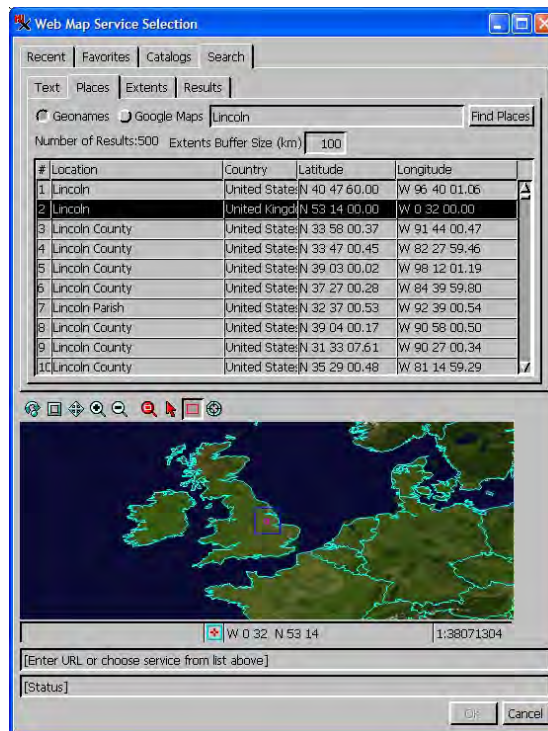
Web Map Service Selection

Recent | Favorites | Catalogs | Search

Text | Places | Extents | Results

Geonames  Google Maps  Lincoln  Find Places

Number of Results:500  Extents Buffer Size (km) 100

| # | Location | Country | Latitude | Longitude |
|---|---|---|---|---|
| 1 | Lincoln | United States | N 40 47 60.00 | W 96 40 01.06 |
| 2 | Lincoln | United Kingdo | N 53 14 00.00 | W 0 32 00.00 |
| 3 | Lincoln County | United States | N 33 58 00.37 | W 91 44 00.47 |
| 4 | Lincoln County | United States | N 33 47 00.45 | W 82 27 59.46 |
| 5 | Lincoln County | United States | N 39 03 00.02 | W 98 12 01.19 |
| 6 | Lincoln County | United States | N 37 27 00.28 | W 84 39 59.80 |
| 7 | Lincoln Parish | United States | N 32 37 00.53 | W 92 39 00.54 |
| 8 | Lincoln County | United States | N 39 04 00.17 | W 90 58 00.50 |
| 9 | Lincoln County | United States | N 31 33 07.61 | W 90 27 00.34 |
| 10 | Lincoln County | United States | N 35 29 00.48 | W 81 14 59.29 |

W 0 32  N 53 14  1:38071304

[Enter URL or choose service from list above]

[Status]

OK  Cancel